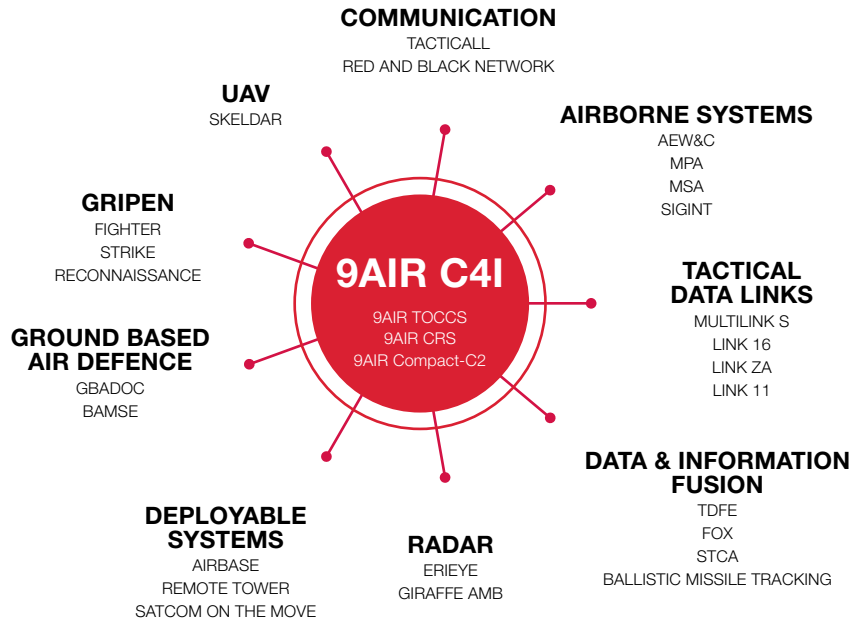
9AIR C4I

9AIR TOCCS
9AIR CRS
9AIR Compact-C2

COMMUNICATION
TACTICALL
RED AND BLACK NETWORK

AIRBORNE SYSTEMS
AEW&C
MPA
MSA
SIGINT

TACTICAL DATA LINKS
MULTILINK S
LINK 16
LINK ZA
LINK 11

DATA & INFORMATION FUSION
TDFE
FOX
STCA
BALLISTIC MISSILE TRACKING

RADAR
ERIEYE
GIRAFFE AMB

DEPLOYABLE SYSTEMS
AIRBASE
REMOTE TOWER
SATCOM ON THE MOVE

GROUND BASED AIR DEFENCE
GBADOC
BAMSE

GRIPEN
FIGHTER
STRIKE
RECONNAISSANCE

UAV
SKELDAR